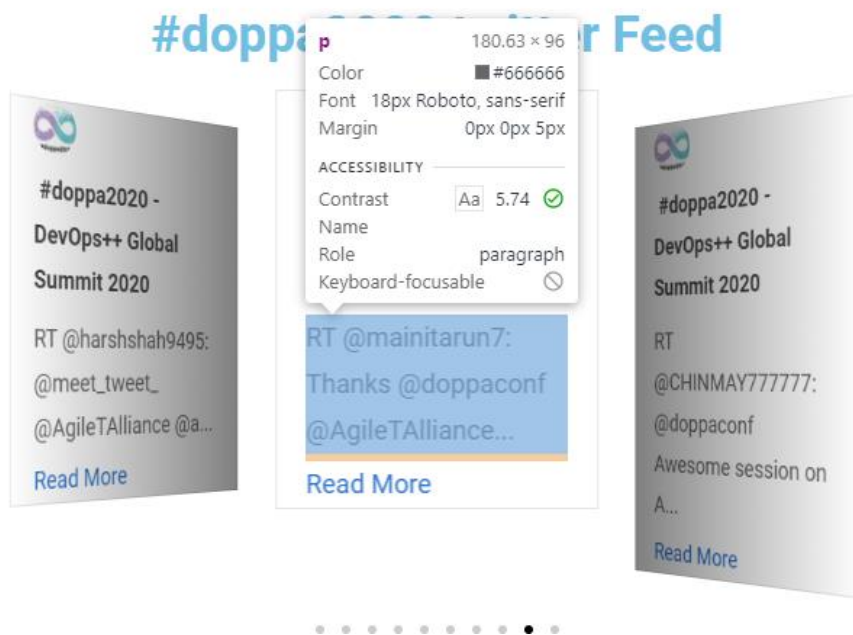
#doppa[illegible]r Feed

p 180.63 × 96
Color #666666
Font 18px Roboto, sans-serif
Margin 0px 0px 5px
ACCESSIBILITY
Contrast Aa 5.74
Name
Role paragraph
Keyboard-focusable

#doppa2020 - DevOps++ Global Summit 2020

RT @harshshah9495: @meet_tweet_ @AgileTAlliance @a...

Read More

RT @mainitarun7: Thanks @doppaconf @AgileTAlliance...

Read More

#doppa2020 - DevOps++ Global Summit 2020

RT @CHINMAY777777: @doppaconf Awesome session on A...

Read More